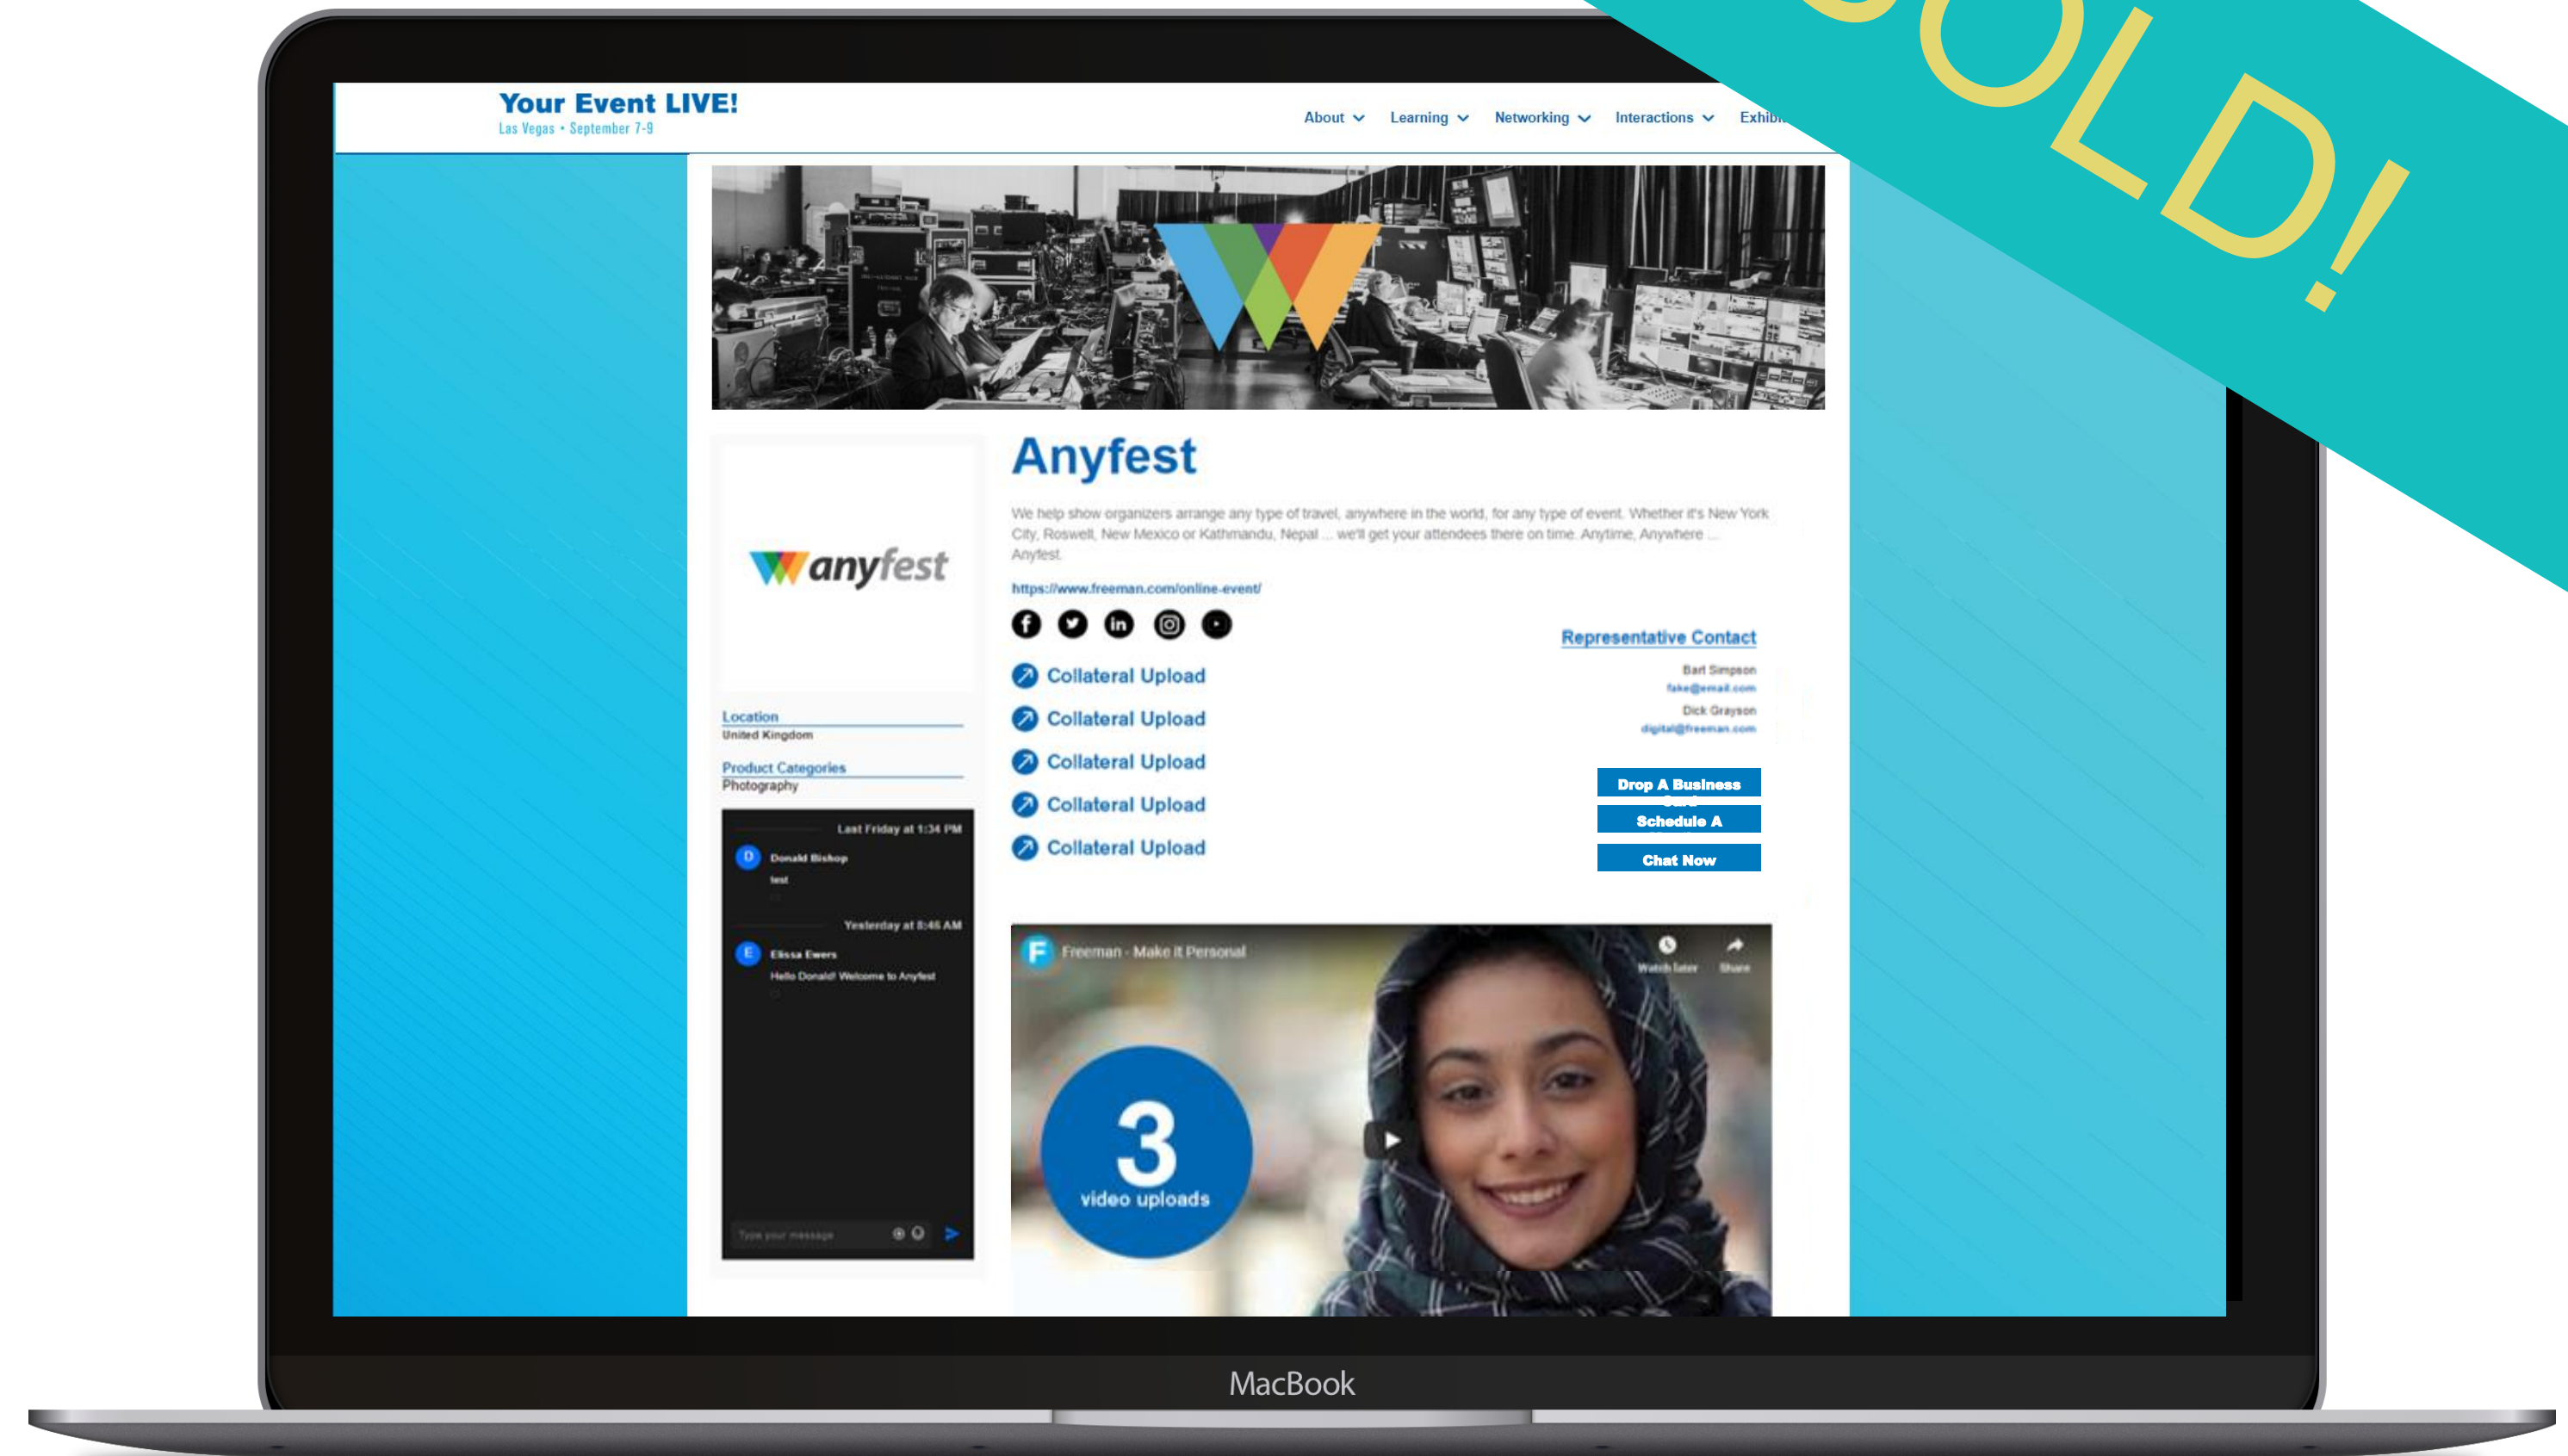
SOLD!

Your Event LIVE!
Las Vegas • September 7-9

About Learning Networking Interactions Exhib

Anyfest

We help show organizers arrange any type of travel, anywhere in the world, for any type of event. Whether it's New York City, Roswell, New Mexico or Kathmandu, Nepal ... we'll get your attendees there on time. Anytime, Anywhere ... Anyfest.

https://www.freeman.com/online-event/

anyfest

Location
United Kingdom

Product Categories
Photography

Collateral Upload
Collateral Upload
Collateral Upload
Collateral Upload
Collateral Upload

Representative Contact
Bart Simpson
fake@email.com
Dick Grayson
digital@freeman.com

Drop A Business Card
Schedule A
Chat Now

Last Friday at 1:34 PM
Donald Bishop
test
Yesterday at 8:46 AM
Elissa Ewers
Hello Donald! Welcome to Anyfest
Type your message

Freeman - Make it Personal
Watch later Share

3
video uploads

MacBook